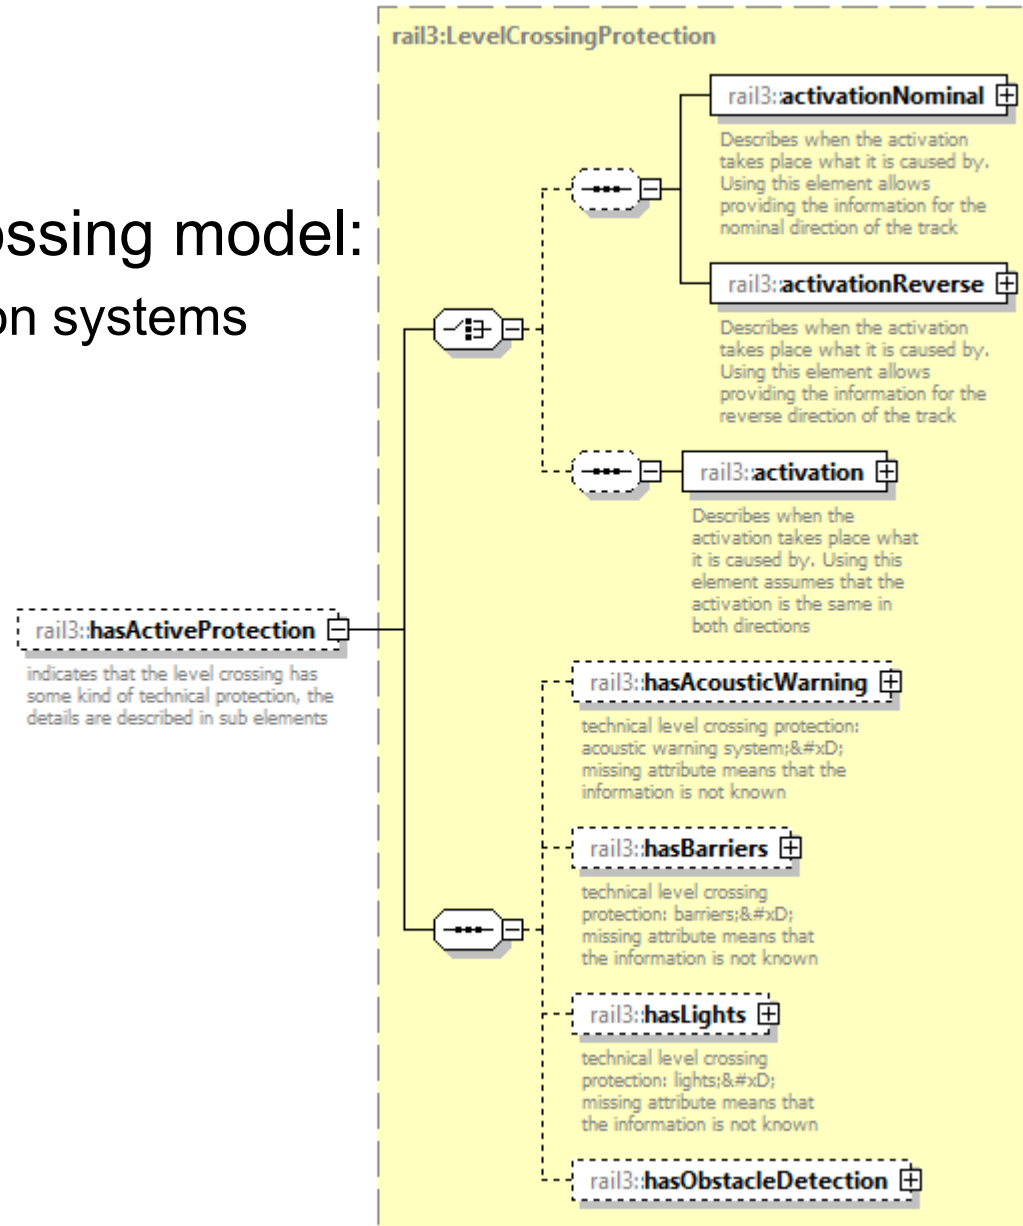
ossing model:
on systems

rail3:LevelCrossingProtection

rail3:activationNominal

Describes when the activation takes place what it is caused by. Using this element allows providing the information for the nominal direction of the track

rail3:activationReverse

Describes when the activation takes place what it is caused by. Using this element allows providing the information for the reverse direction of the track

rail3:activation

Describes when the activation takes place what it is caused by. Using this element assumes that the activation is the same in both directions

rail3:hasActiveProtection

indicates that the level crossing has some kind of technical protection, the details are described in sub elements

rail3:hasAcousticWarning

technical level crossing protection: acoustic warning system;&#xD; missing attribute means that the information is not known

rail3:hasBarriers

technical level crossing protection: barriers;&#xD; missing attribute means that the information is not known

rail3:hasLights

technical level crossing protection: lights;&#xD; missing attribute means that the information is not known

rail3:hasObstacleDetection